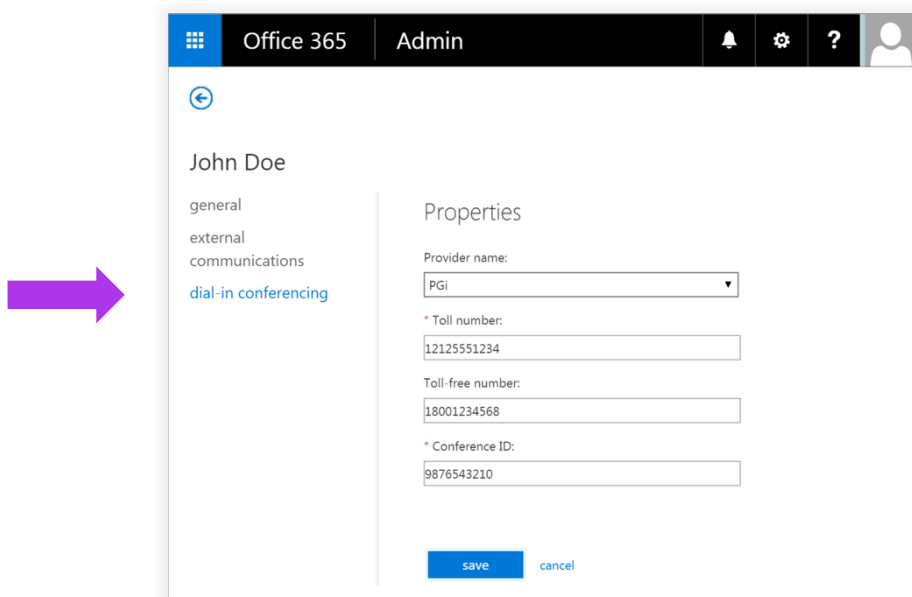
Office 365 Admin

?

John Doe

general

external communications

dial-in conferencing

Properties

Provider name:

PGi

* Toll number:

12125551234

Toll-free number:

18001234568

* Conference ID:

9876543210

save cancel